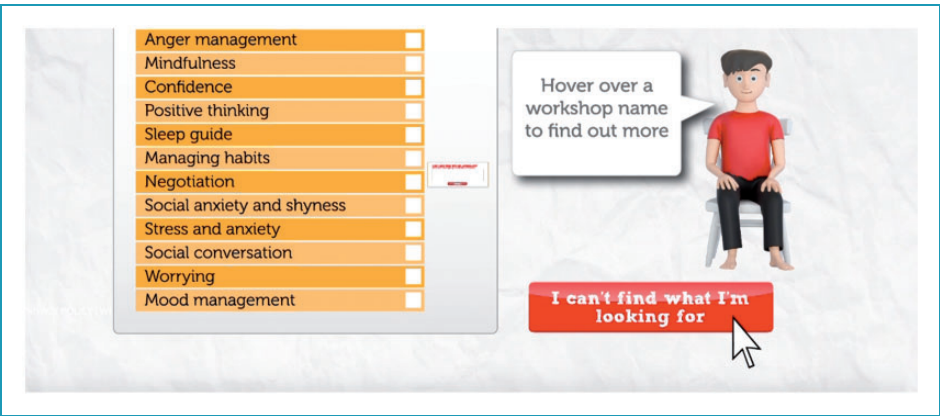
Anger management
Mindfulness
Confidence
Positive thinking
Sleep guide
Managing habits
Negotiation
Social anxiety and shyness
Stress and anxiety
Social conversation
Worrying
Mood management

Hover over a workshop name to find out more

I can't find what I'm looking for